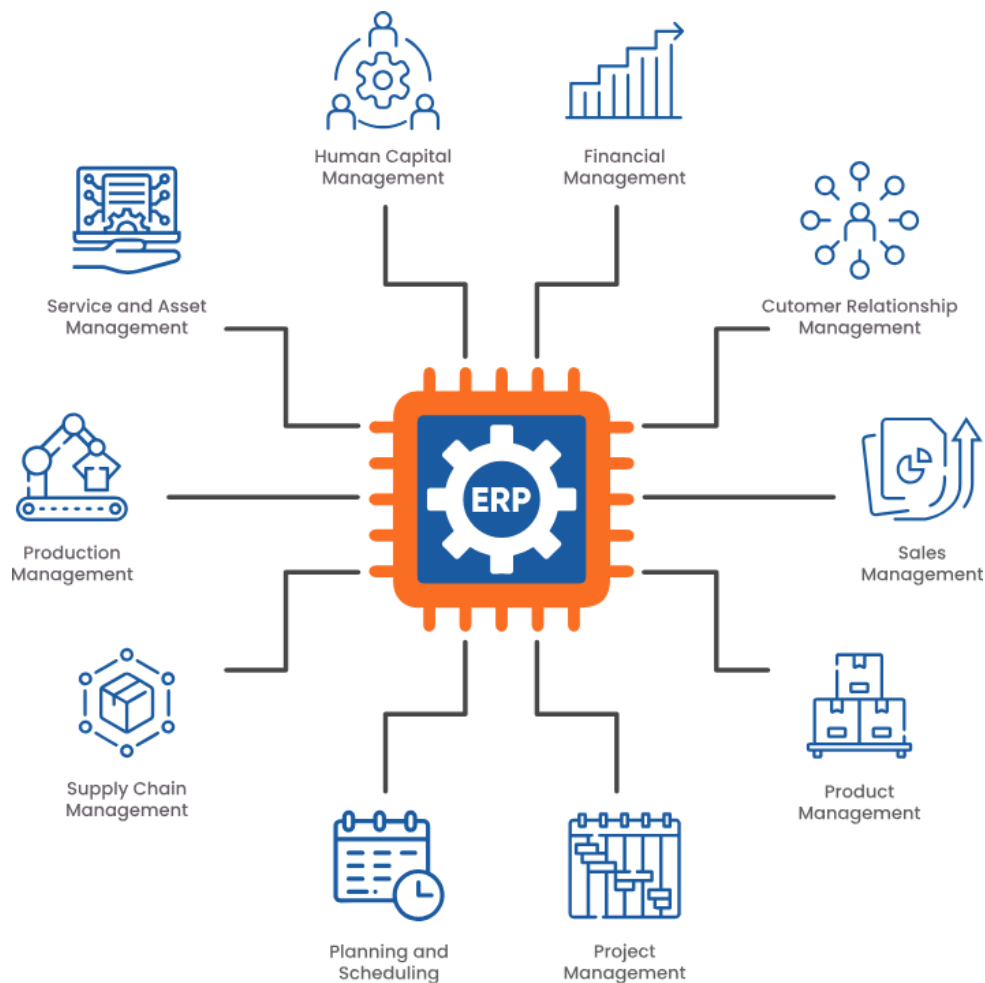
Human Capital Management

Financial Management

Service and Asset Management

Cutomer Relationship Management

ERP

Production Management

Sales Management

Supply Chain Management

Product Management

Planning and Scheduling

Project Management